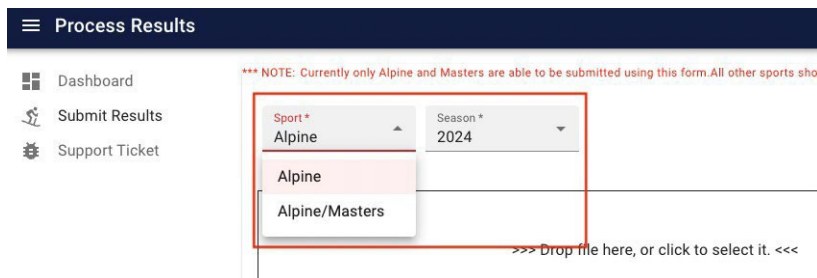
Process Results

Dashboard
Submit Results
Support Ticket

*** NOTE: Currently only Alpine and Masters are able to be submitted using this form.All other sports sho

Sport *
Alpine

Season *
2024

Alpine
Alpine/Masters

>>> Drop file here, or click to select it. <<<